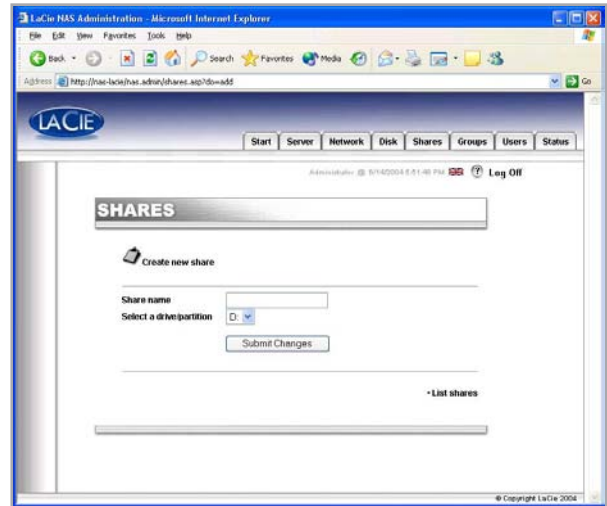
LaCie NAS Administration - Microsoft Internet Explorer

File Edit View Favorites Tools Help

Back Search Favorites Media

Address http://nas-lacie/nas.admin/shares.asp?do=add

Go

LACIE

Start Server Network Disk Shares Groups Users Status

Administrator @ 9/14/2004 6:51:48 PM Log Off

SHARES

Create new share

Share name

Select a drive/partition D:

Submit Changes

• List shares

© Copyright LaCie 2004